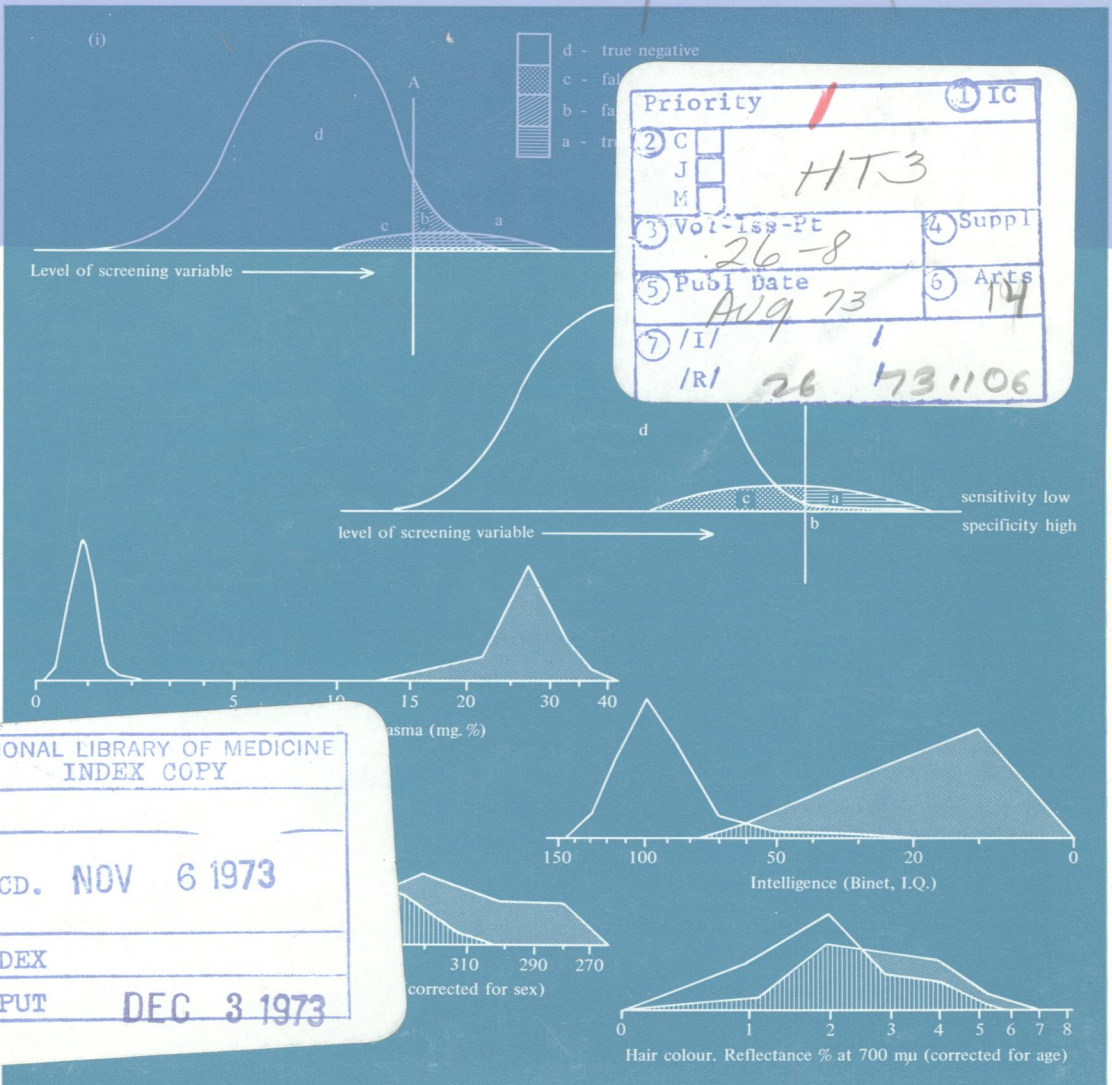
(i)

d - true negative
c - fal
b - fa
a - tr

A

d

c b a

Level of screening variable

Priority 1 ① IC
② C
J
M
HT3
③ Vol-Iss-Pt
26-8
④ Suppl
⑤ Publ Date
Aug 73
⑥ Arts
14
⑦ /I/ 1
/R/ 26 731106

d

c a

b

sensitivity low
specificity high

level of screening variable

0 5 10 15 20 30 40

asma (mg. %)

ONAL LIBRARY OF MEDICINE
INDEX COPY

CD. NOV 6 1973

DEX

PUT DEC 3 1973

150 100 50 20 0

Intelligence (Binet, I.Q.)

310 290 270

corrected for sex)

0 1 2 3 4 5 6 7 8

Hair colour. Reflectance % at 700 mμ (corrected for age)